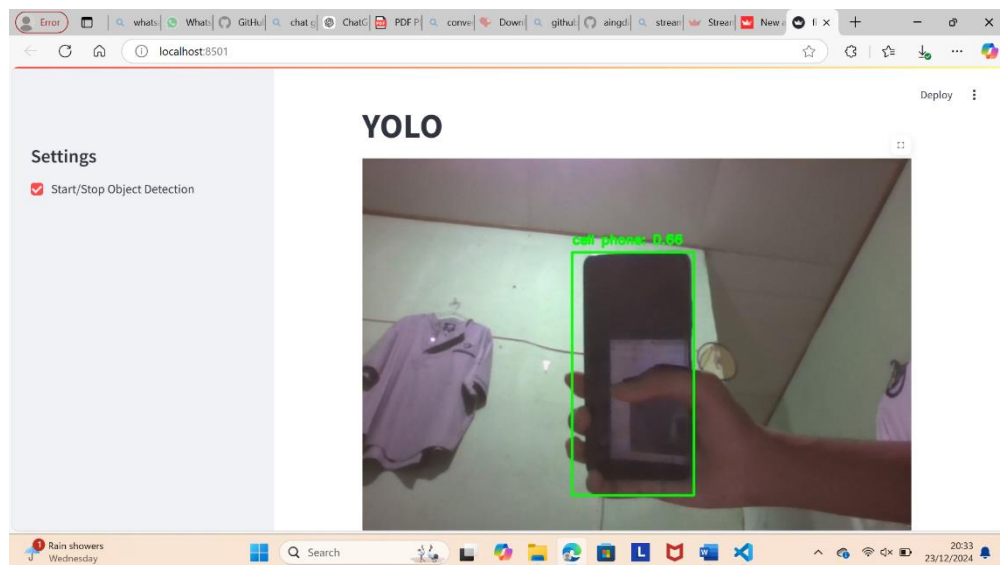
Error | whats | Whats | GitHu | chat g | ChatG | PDF P | conve | Down | githu | aingd | strean | Strean | New | Y ×

localhost:8501

Deploy

Settings

Start/Stop Object Detection

YOLO

cell phone 0.66

Rain showers
Wednesday

Search

20:33
23/12/2024